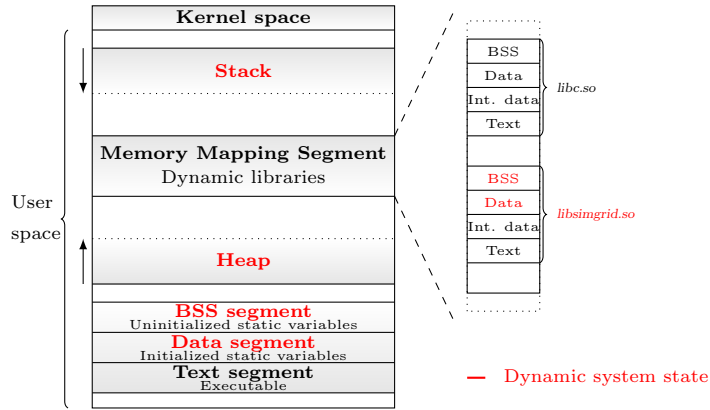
Kernel space

Stack

Memory Mapping Segment
Dynamic libraries

Heap

BSS segment
Uninitialized static variables

Data segment
Initialized static variables

Text segment
Executable

User space

BSS
Data
Int. data
Text
libc.so

BSS
Data
Int. data
Text
libsimgrid.so

— Dynamic system state